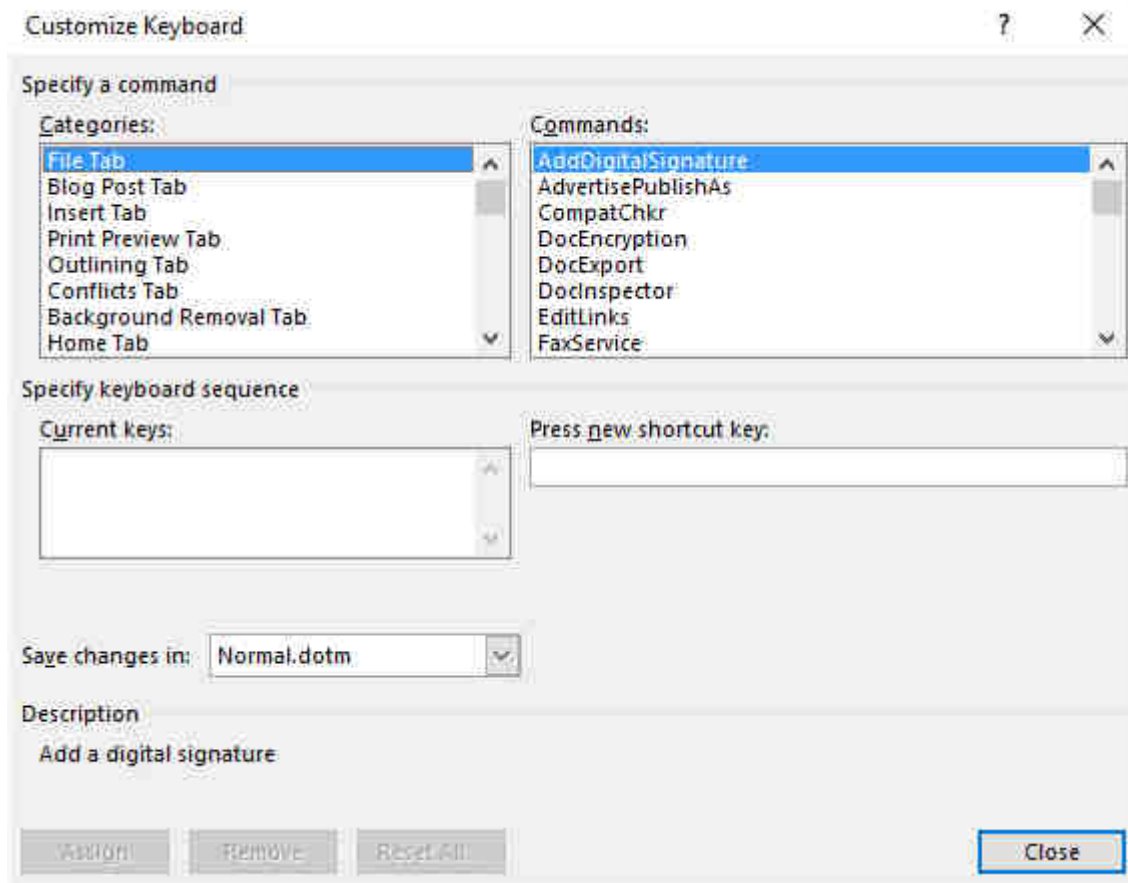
Customize Keyboard

?

×

Specify a command

Categories:

File Tab
Blog Post Tab
Insert Tab
Print Preview Tab
Outlining Tab
Conflicts Tab
Background Removal Tab
Home Tab

Commands:

AddDigitalSignature
AdvertisePublishAs
CompatChkr
DocEncryption
DocExport
DocInspector
EditLinks
FaxService

Specify keyboard sequence

Current keys:

Press new shortcut key:

Save changes in: Normal.dotm

Description

Add a digital signature

Assign

Remove

Reset All

Close